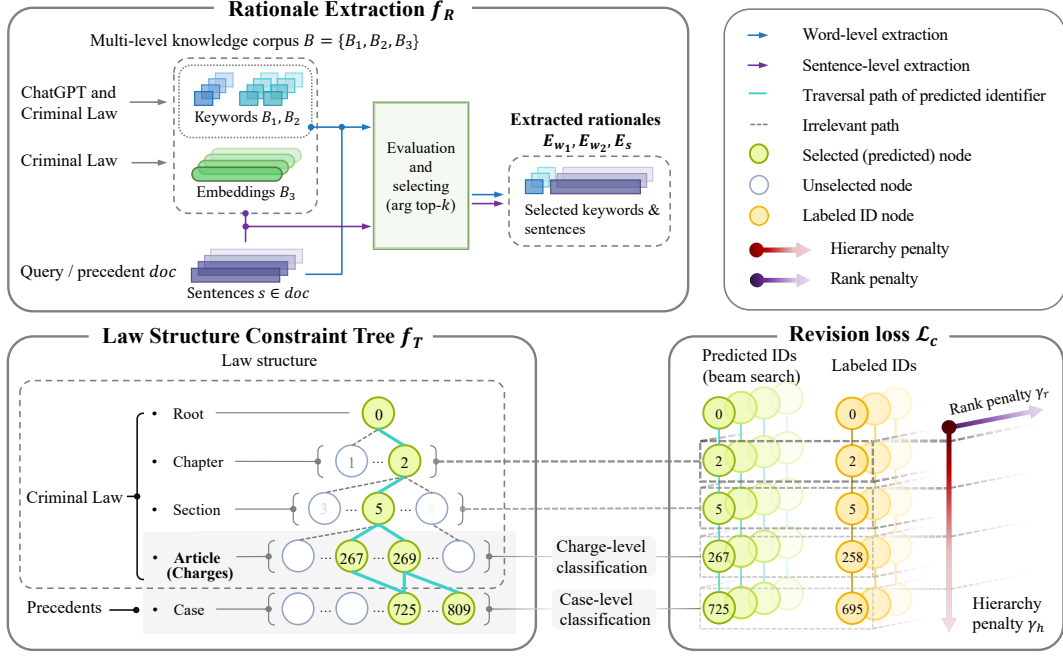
Rationale Extraction $f_R$

Multi-level knowledge corpus $B = \{B_1, B_2, B_3\}$

ChatGPT and Criminal Law

Keywords $B_1, B_2$

Criminal Law

Embeddings $B_3$

Evaluation and selecting (arg top-$k$)

Extracted rationales $E_{w_1}, E_{w_2}, E_s$

Selected keywords & sentences

Query / precedent $doc$

Sentences $s \in doc$

Word-level extraction

Sentence-level extraction

Traversal path of predicted identifier

Irrelevant path

Selected (predicted) node

Unselected node

Labeled ID node

Hierarchy penalty

Rank penalty

Law Structure Constraint Tree $f_T$

Law structure

Criminal Law

• Root

• Chapter

• Section

• Article (Charges)

Precedents

• Case

0

1 ··· 2

3 5 8

··· 267 ··· 269 ···

··· ··· 725 ··· 809

Charge-level classification

Case-level classification

Revision loss $\mathcal{L}_c$

Predicted IDs (beam search)

Labeled IDs

0 0

2 2

5 5

267 258

725 695

Rank penalty $\gamma_r$

Hierarchy penalty $\gamma_h$